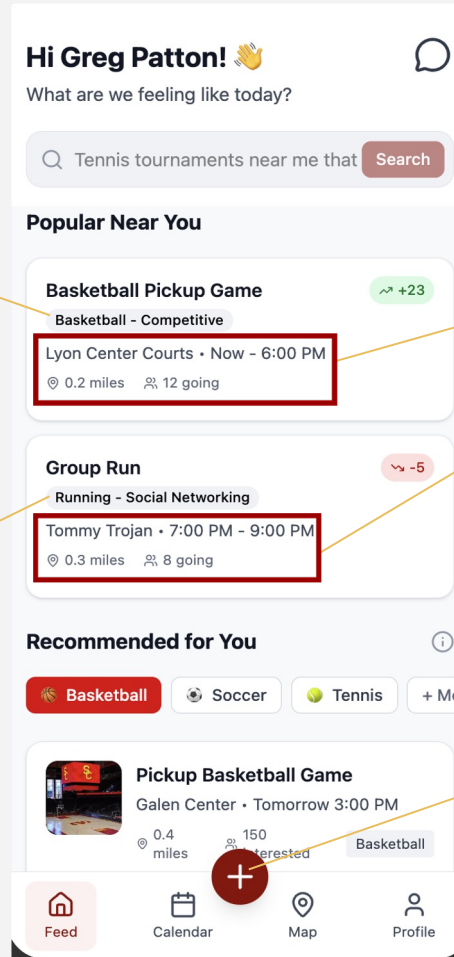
Hi Greg Patton! 👋

What are we feeling like today?

Tennis tournaments near me that Search

Popular Near You

Basketball Pickup Game

+23

Basketball - Competitive

Lyon Center Courts • Now - 6:00 PM

0.2 miles 12 going

Group Run

-5

Running - Social Networking

Tommy Trojan • 7:00 PM - 9:00 PM

0.3 miles 8 going

Recommended for You

Basketball Soccer Tennis + M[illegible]

Pickup Basketball Game

Galen Center • Tomorrow 3:00 PM

0.4 miles 150 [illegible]terested Basketball

Feed Calendar Map Profile